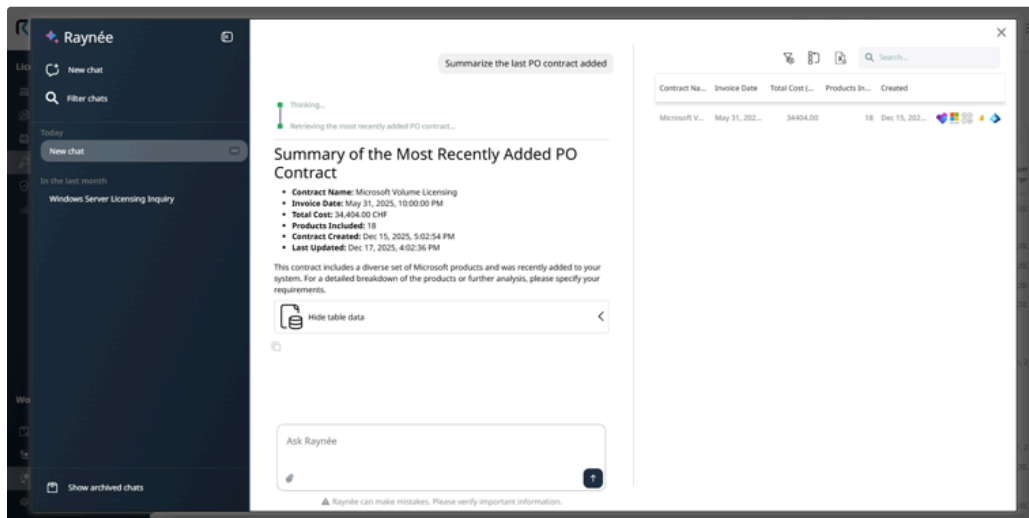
Raynée

New chat

Filter chats

Today

New chat

In the last month

Windows Server Licensing Inquiry

Show archived chats

Summarize the last PO contract added

Thinking...

Retrieving the most recently added PO contract...

Summary of the Most Recently Added PO Contract

- **Contract Name:** Microsoft Volume Licensing
- **Invoice Date:** May 31, 2025, 10:00:00 PM
- **Total Cost:** 34,404.00 CHF
- **Products Included:** 18
- **Contract Created:** Dec 15, 2025, 5:02:54 PM
- **Last Updated:** Dec 17, 2025, 4:02:36 PM

This contract includes a diverse set of Microsoft products and was recently added to your system. For a detailed breakdown of the products or further analysis, please specify your requirements.

Hide table data

Ask Raynée

Raynée can make mistakes. Please verify important information.

Search...

| Contract Na... | Invoice Date | Total Cost (... | Products In... | Created |
|---|---|---|---|---|
| Microsoft V... | May 31, 202... | 34404.00 | 18 | Dec 15, 202... |